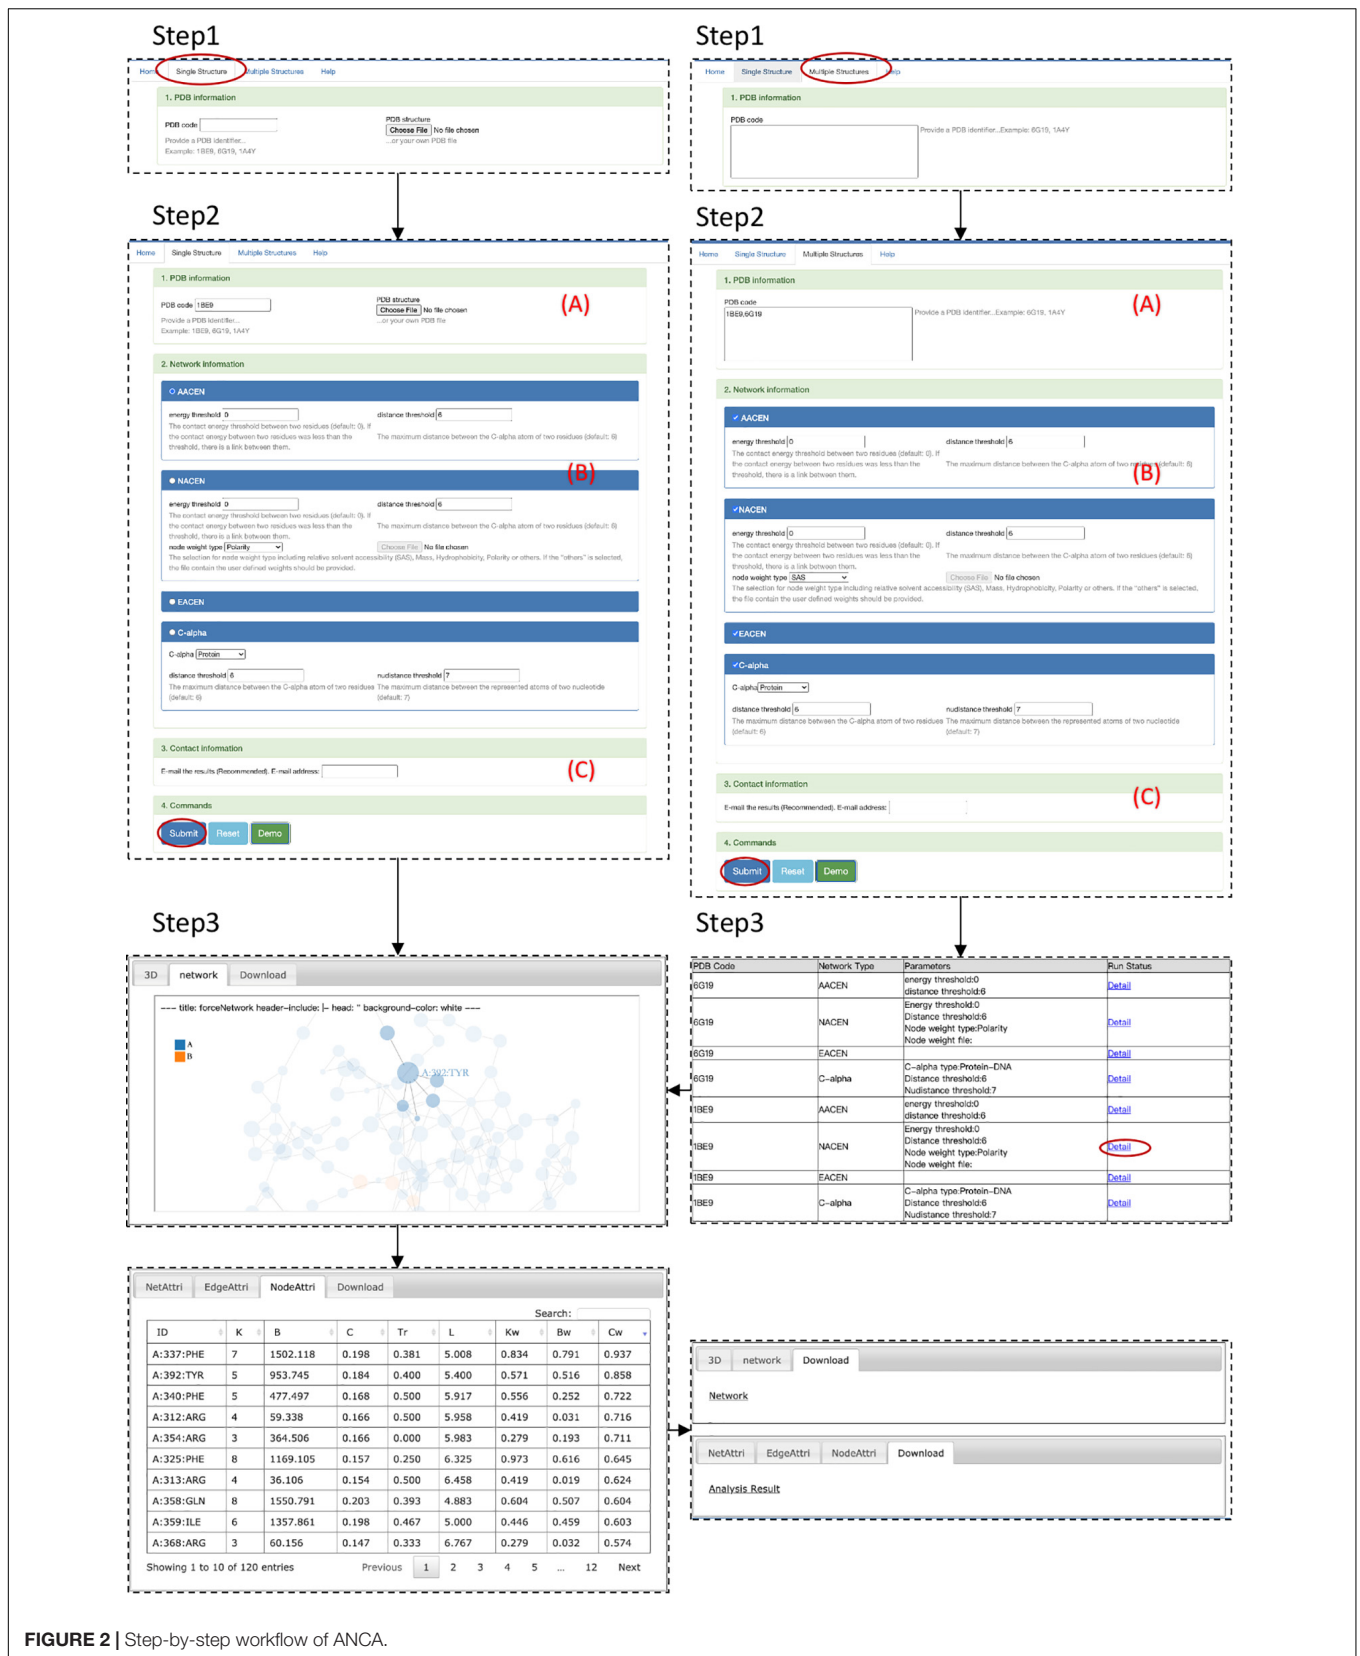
Step1

Home Single Structure Multiple Structures Help

1. PDB information

PDB code

Provide a PDB identifier...
Example: 1BE9, 6G19, 1A4Y

PDB structure
Choose File No file chosen
...or your own PDB file

Step2

Home Single Structure Multiple Structures Help

1. PDB information

PDB code 1BE9

Provide a PDB identifier...
Example: 1BE9, 6G19, 1A4Y

PDB structure
Choose File No file chosen
...or your own PDB file

(A)

2. Network information

AACEN

energy threshold 0
The contact energy threshold between two residues (default: 0). If the contact energy between two residues was less than the threshold, there is a link between them.

distance threshold 6
The maximum distance between the C-alpha atom of two residues (default: 6)

(B)

NACEN

energy threshold 0
The contact energy threshold between two residues (default: 0). If the contact energy between two residues was less than the threshold, there is a link between them.
node weight type Polarity

distance threshold 6
The maximum distance between the C-alpha atom of two residues (default: 6)
Choose File No file chosen

The selection for node weight type including relative solvent accessibility (SAS), Mass, Hydrophobicity, Polarity or others. If the "others" is selected, the file contain the user defined weights should be provided.

EACEN

C-alpha

C-alpha Protein

distance threshold 6
The maximum distance between the C-alpha atom of two residues (default: 6)

nudistance threshold 7
The maximum distance between the represented atoms of two nucleotide (default: 7)

3. Contact information

E-mail the results (Recommended). E-mail address:

(C)

4. Commands

Submit Reset Demo

Step3

3D network Download

--- title: forceNetwork header-include: |- head: " background-color: white ---

A
B
A:392:TYR

NetAttri EdgeAttri NodeAttri Download

Search:

| ID | K | B | C | Tr | L | Kw | Bw | Cw |
|---|---|---|---|---|---|---|---|---|
| A:337:PHE | 7 | 1502.118 | 0.198 | 0.381 | 5.008 | 0.834 | 0.791 | 0.937 |
| A:392:TYR | 5 | 953.745 | 0.184 | 0.400 | 5.400 | 0.571 | 0.516 | 0.858 |
| A:340:PHE | 5 | 477.497 | 0.168 | 0.500 | 5.917 | 0.556 | 0.252 | 0.722 |
| A:312:ARG | 4 | 59.338 | 0.166 | 0.500 | 5.958 | 0.419 | 0.031 | 0.716 |
| A:354:ARG | 3 | 364.506 | 0.166 | 0.000 | 5.983 | 0.279 | 0.193 | 0.711 |
| A:325:PHE | 8 | 1169.105 | 0.157 | 0.250 | 6.325 | 0.973 | 0.616 | 0.645 |
| A:313:ARG | 4 | 36.106 | 0.154 | 0.500 | 6.458 | 0.419 | 0.019 | 0.624 |
| A:358:GLN | 8 | 1550.791 | 0.203 | 0.393 | 4.883 | 0.604 | 0.507 | 0.604 |
| A:359:ILE | 6 | 1357.861 | 0.198 | 0.467 | 5.000 | 0.446 | 0.459 | 0.603 |
| A:368:ARG | 3 | 60.156 | 0.147 | 0.333 | 6.767 | 0.279 | 0.032 | 0.574 |

Showing 1 to 10 of 120 entries Previous 1 2 3 4 5 ... 12 Next

Step1

Home Single Structure Multiple Structures Help

1. PDB information

PDB code

Provide a PDB identifier...Example: 6G19, 1A4Y

Step2

Home Single Structure Multiple Structures Help

1. PDB information

PDB code
1BE9,6G19

Provide a PDB identifier...Example: 6G19, 1A4Y

(A)

2. Network information

AACEN

energy threshold 0
The contact energy threshold between two residues (default: 0). If the contact energy between two residues was less than the threshold, there is a link between them.

distance threshold 6
The maximum distance between the C-alpha atom of two residues (default: 6)

(B)

NACEN

energy threshold 0
The contact energy threshold between two residues (default: 0). If the contact energy between two residues was less than the threshold, there is a link between them.
node weight type SAS

distance threshold 6
The maximum distance between the C-alpha atom of two residues (default: 6)
Choose File No file chosen

The selection for node weight type including relative solvent accessibility (SAS), Mass, Hydrophobicity, Polarity or others. If the "others" is selected, the file contain the user defined weights should be provided.

EACEN

C-alpha

C-alpha Protein

distance threshold 6
The maximum distance between the C-alpha atom of two residues (default: 6)

nudistance threshold 7
The maximum distance between the represented atoms of two nucleotide (default: 7)

3. Contact information

E-mail the results (Recommended). E-mail address:

(C)

4. Commands

Submit Reset Demo

Step3

| PDB Code | Network Type | Parameters | Run Status |
|---|---|---|---|
| 6G19 | AACEN | energy threshold:0 distance threshold:6 | Detail |
| 6G19 | NACEN | Energy threshold:0 Distance threshold:6 Node weight type:Polarity Node weight file: | Detail |
| 6G19 | EACEN | | Detail |
| 6G19 | C-alpha | C-alpha type:Protein-DNA Distance threshold:6 Nudistance threshold:7 | Detail |
| 1BE9 | AACEN | energy threshold:0 distance threshold:6 | Detail |
| 1BE9 | NACEN | Energy threshold:0 Distance threshold:6 Node weight type:Polarity Node weight file: | Detail |
| 1BE9 | EACEN | | Detail |
| 1BE9 | C-alpha | C-alpha type:Protein-DNA Distance threshold:6 Nudistance threshold:7 | Detail |

3D network Download

Network

NetAttri EdgeAttri NodeAttri Download

Analysis Result

FIGURE 2 | Step-by-step workflow of ANCA.